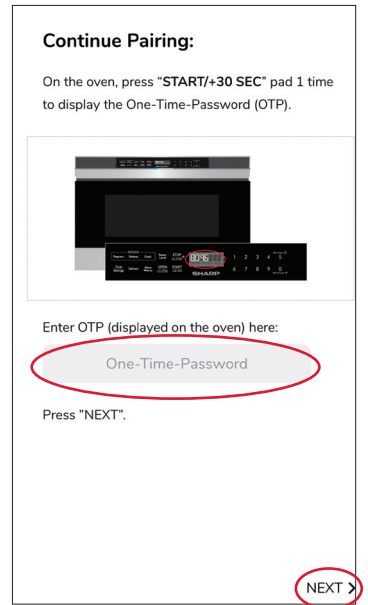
Continue Pairing:

On the oven, press "START/+30 SEC" pad 1 time to display the One-Time-Password (OTP).

Popcorn Reheat Clock
Timer Settings Defrost More Menus
Power Level
OPEN CLOSE
STOP CLEAR
START +30 SEC
8096
1 2 3 4 5
6 7 8 9 0
SHARP

Enter OTP (displayed on the oven) here:

One-Time-Password

Press "NEXT".

NEXT >